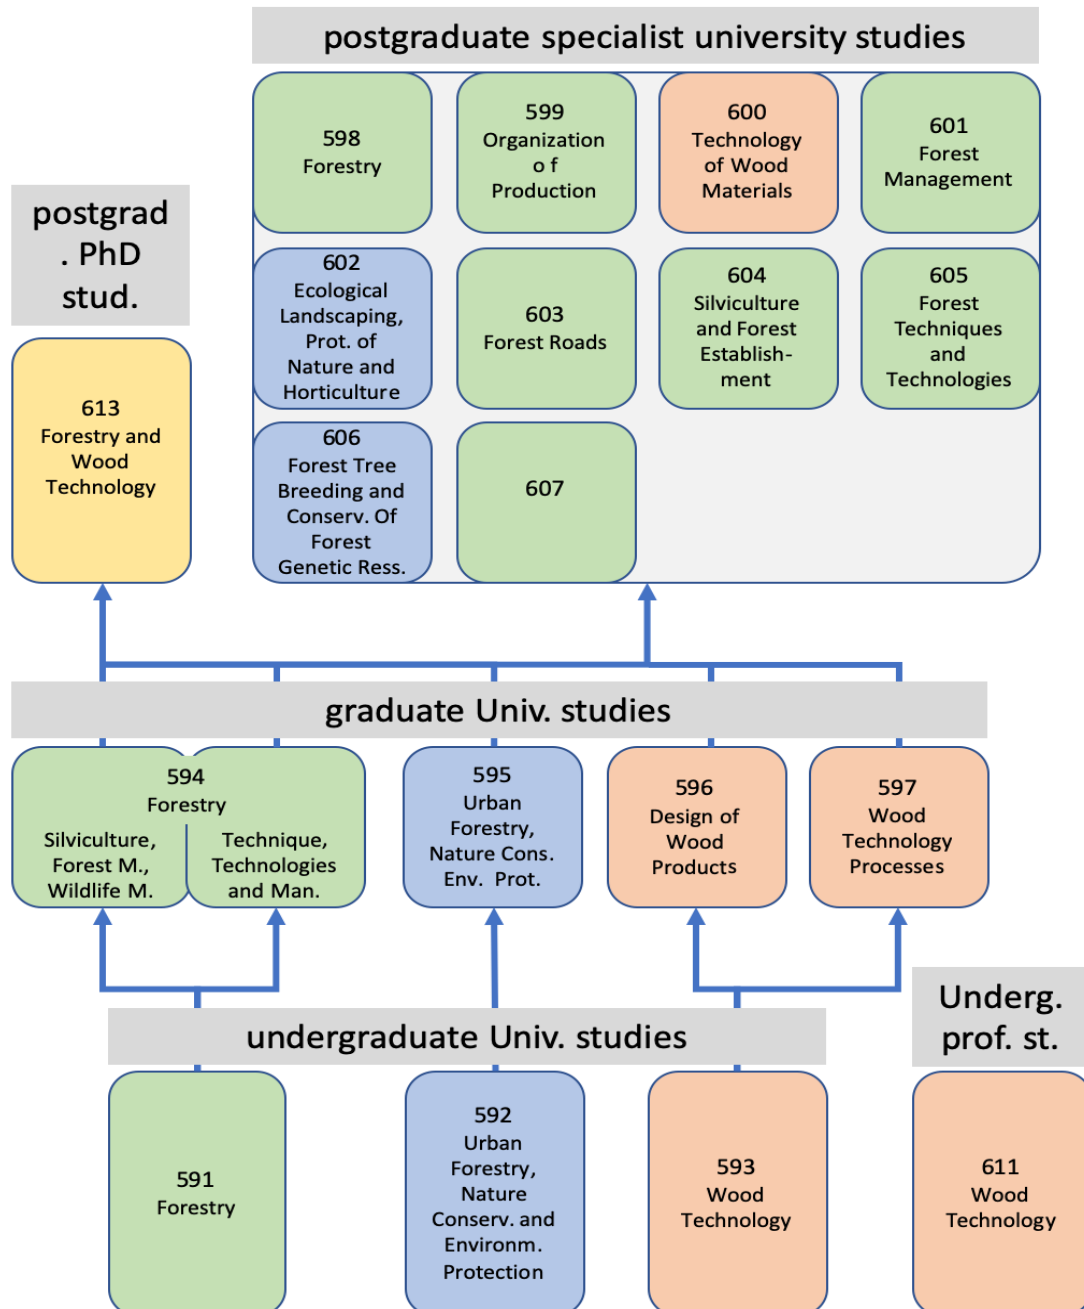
postgraduate specialist university studies

598
Forestry

599
Organization o f Production

600
Technology of Wood Materials

601
Forest Management

602
Ecological Landscaping, Prot. of Nature and Horticulture

603
Forest Roads

604
Silviculture and Forest Establishment

605
Forest Techniques and Technologies

606
Forest Tree Breeding and Conserv. Of Forest Genetic Ress.

607

postgrad. PhD stud.

613
Forestry and Wood Technology

graduate Univ. studies

594
Forestry
Silviculture, Forest M., Wildlife M.
Technique, Technologies and Man.

595
Urban Forestry, Nature Cons. Env. Prot.

596
Design of Wood Products

597
Wood Technology Processes

undergraduate Univ. studies

Underg. prof. st.

591
Forestry

592
Urban Forestry, Nature Conserv. and Environm. Protection

593
Wood Technology

611
Wood Technology